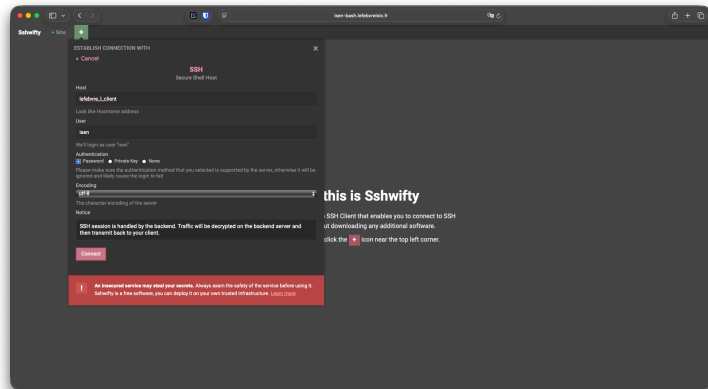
isen-bash.lefebvreiso.fr

Sshwifty • Sms +

ESTABLISH CONNECTION WITH ×

‹ Cancel

SSH
Secure Shell Host

Host
lefebvre_i_client
Look like Hostname address

User
isen
We'll login as user "isen"

Authentication
Password Private Key None
Please make sure the authentication method that you selected is supported by the server, otherwise it will be ignored and likely cause the login to fail

Encoding
utf-8
The character encoding of the server

Notice
SSH session is handled by the backend. Traffic will be decrypted on the backend server and then transmit back to your client.

Connect

! An insecured service may steal your secrets. Always exam the safety of the service before using it. Sshwifty is a free software, you can deploy it on your own trusted infrastructure. Learn more

this is Sshwifty
SSH Client that enables you to connect to SSH
ut downloading any additional software.
click the + icon near the top left corner.